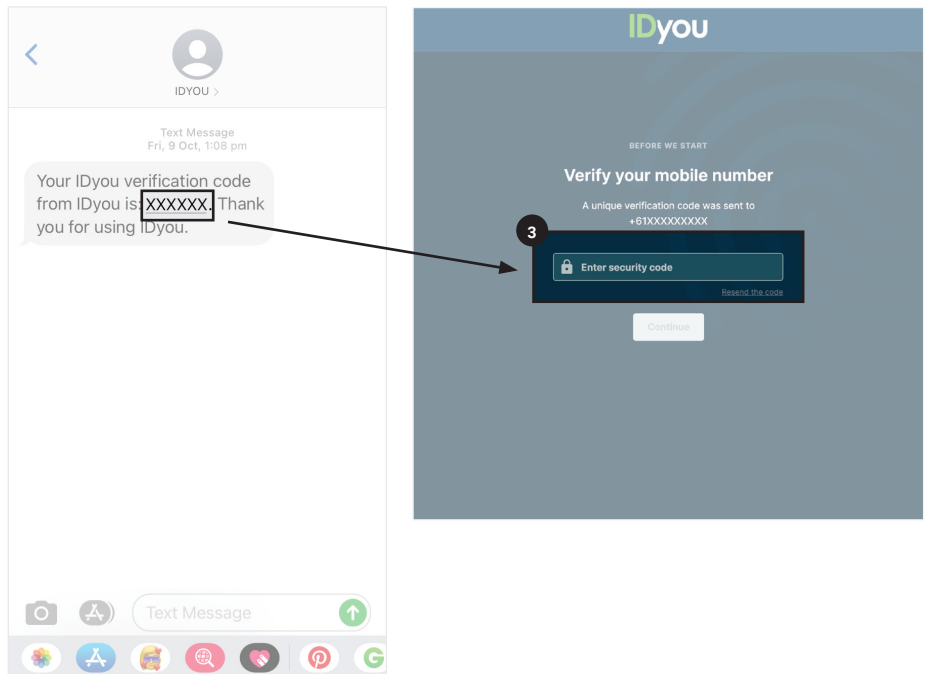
IDYOU >

Text Message
Fri, 9 Oct, 1:08 pm

Your IDyou verification code from IDyou is: XXXXXX. Thank you for using IDyou.

Text Message

IDyou

BEFORE WE START

Verify your mobile number

A unique verification code was sent to +61XXXXXXXXX

3

Enter security code

Resend the code

Continue